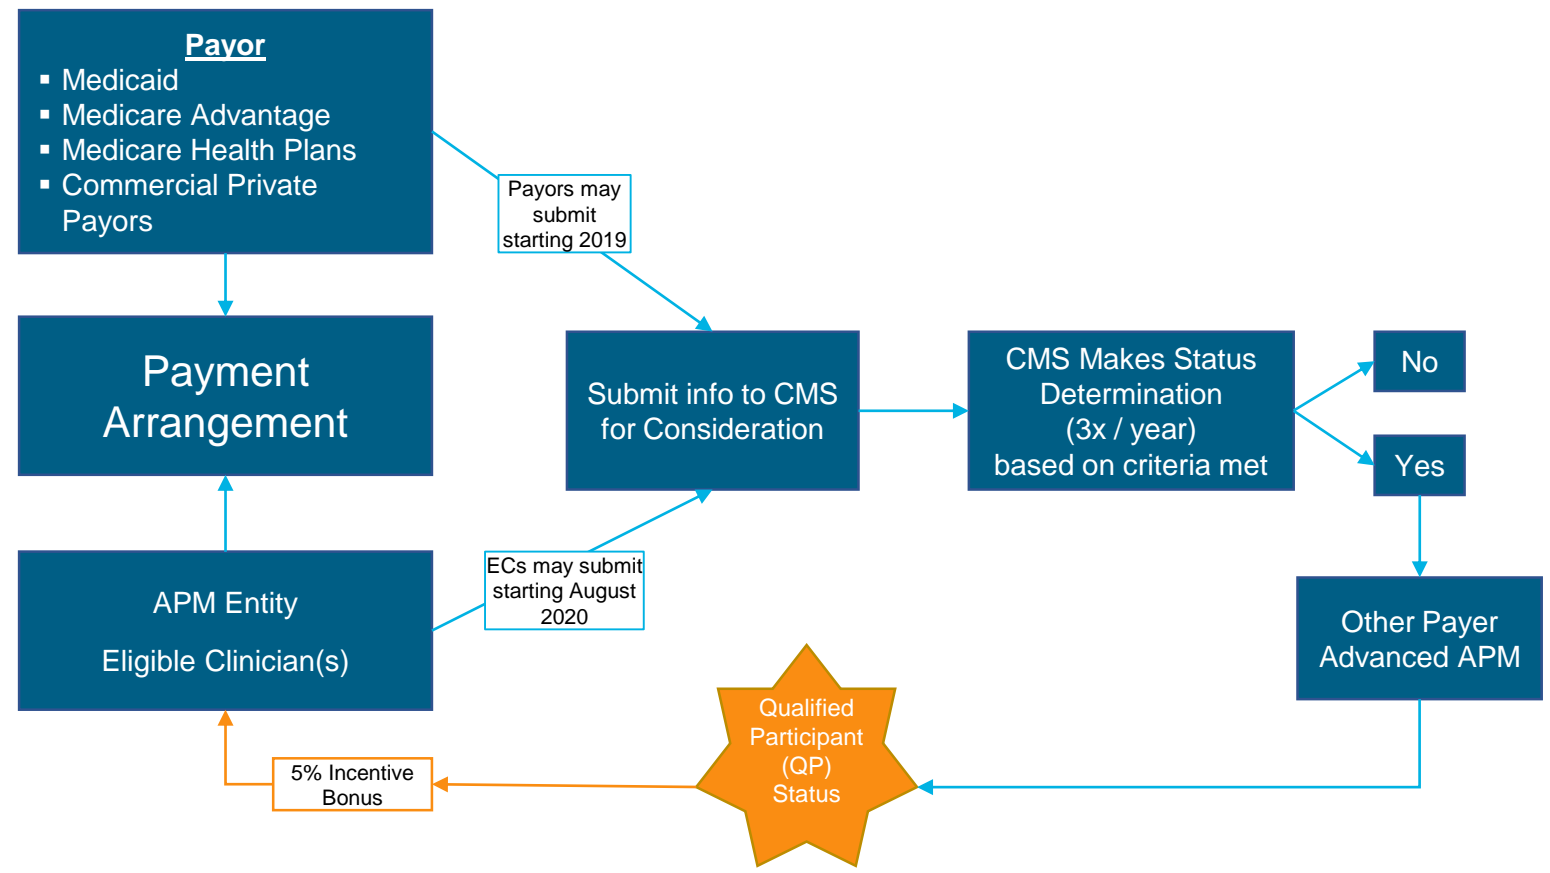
Payor
▪ Medicaid
▪ Medicare Advantage
▪ Medicare Health Plans
▪ Commercial Private Payors

Payors may submit starting 2019

Payment Arrangement

Submit info to CMS for Consideration

CMS Makes Status Determination (3x / year) based on criteria met

No

Yes

APM Entity

Eligible Clinician(s)

ECs may submit starting August 2020

Other Payer Advanced APM

Qualified Participant (QP) Status

5% Incentive Bonus